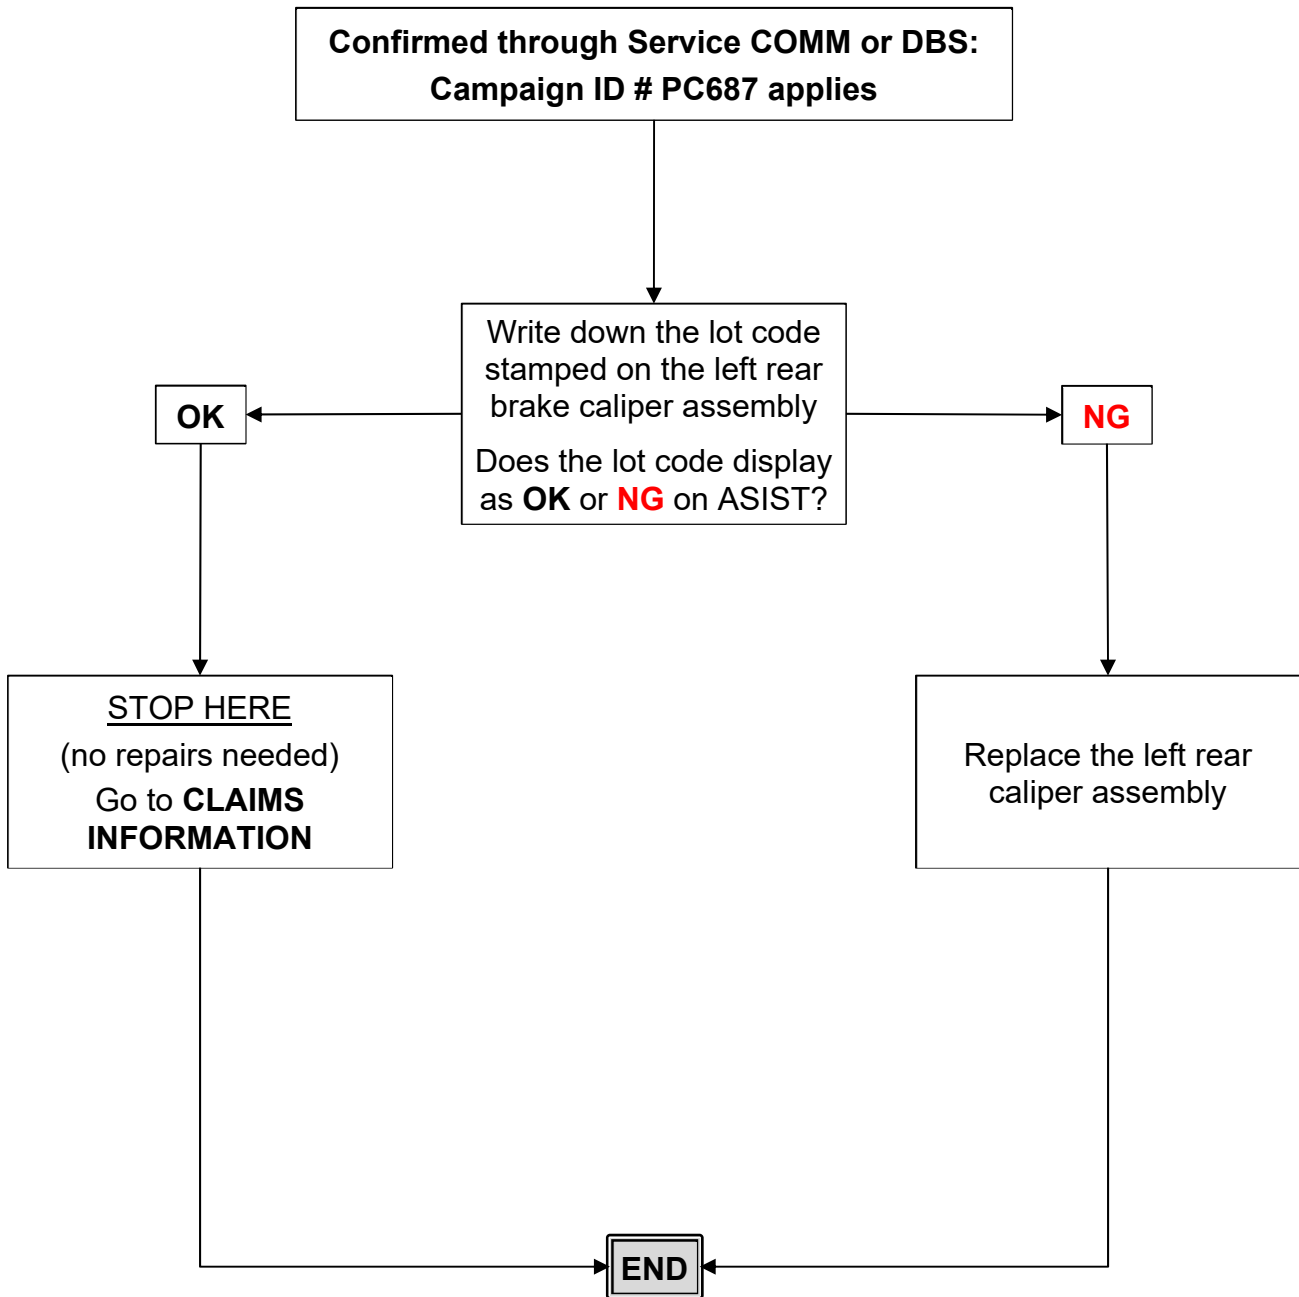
Confirmed through Service COMM or DBS:
Campaign ID # PC687 applies

Write down the lot code stamped on the left rear brake caliper assembly

Does the lot code display as OK or NG on ASIST?

OK

NG

STOP HERE
(no repairs needed)
Go to CLAIMS INFORMATION

Replace the left rear caliper assembly

END